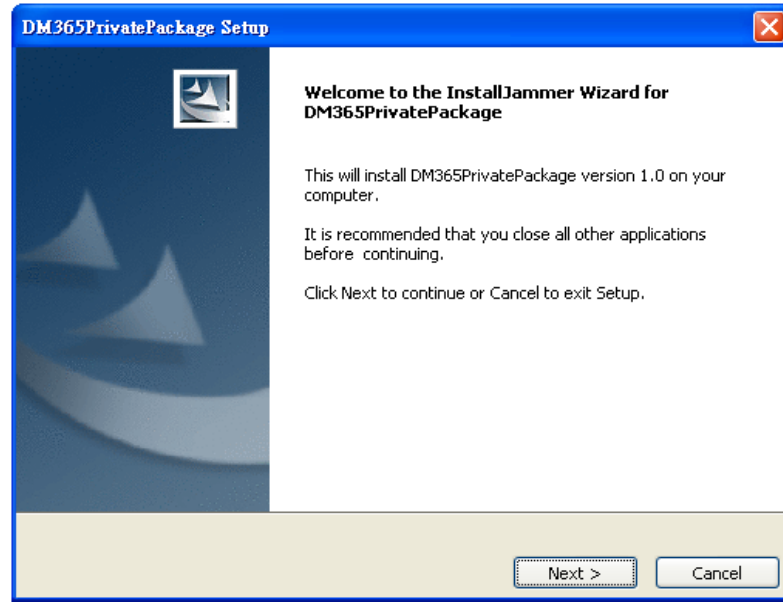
DM365PrivatePackage Setup

Welcome to the InstallJammer Wizard for DM365PrivatePackage

This will install DM365PrivatePackage version 1.0 on your computer.

It is recommended that you close all other applications before continuing.

Click Next to continue or Cancel to exit Setup.

Next >

Cancel